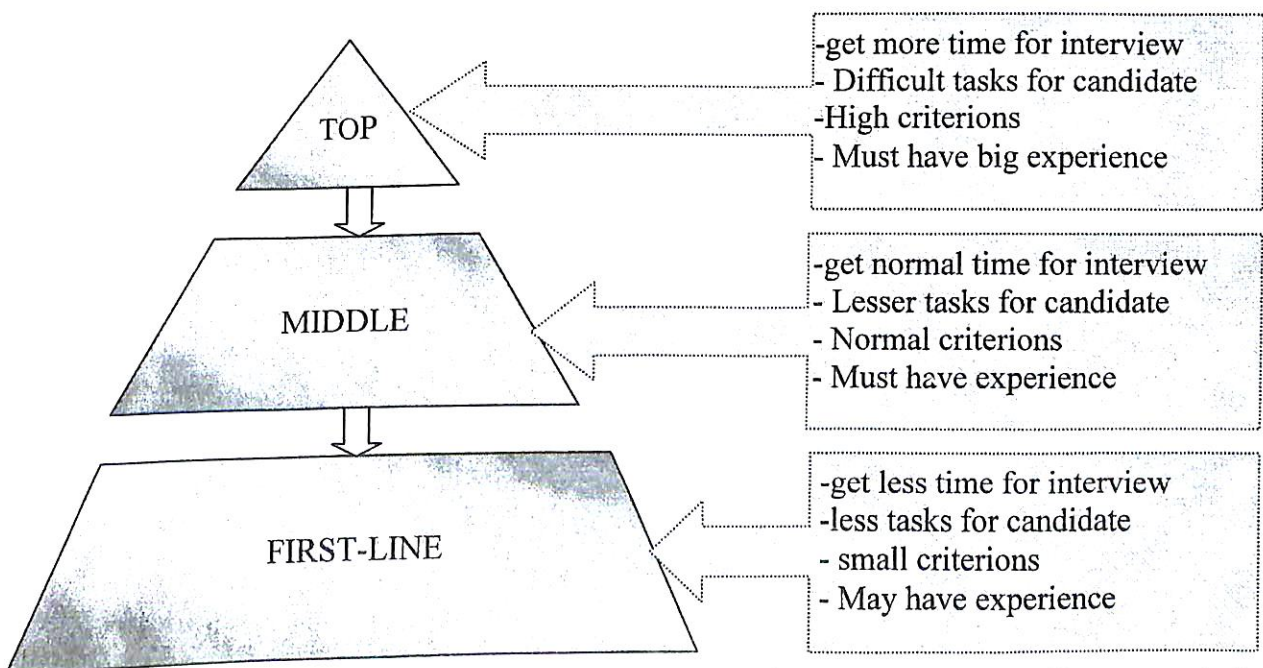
TOP

-get more time for interview
- Difficult tasks for candidate
-High criterions
- Must have big experience

MIDDLE

-get normal time for interview
- Lesser tasks for candidate
- Normal criterions
- Must have experience

FIRST-LINE

-get less time for interview
-less tasks for candidate
- small criterions
- May have experience